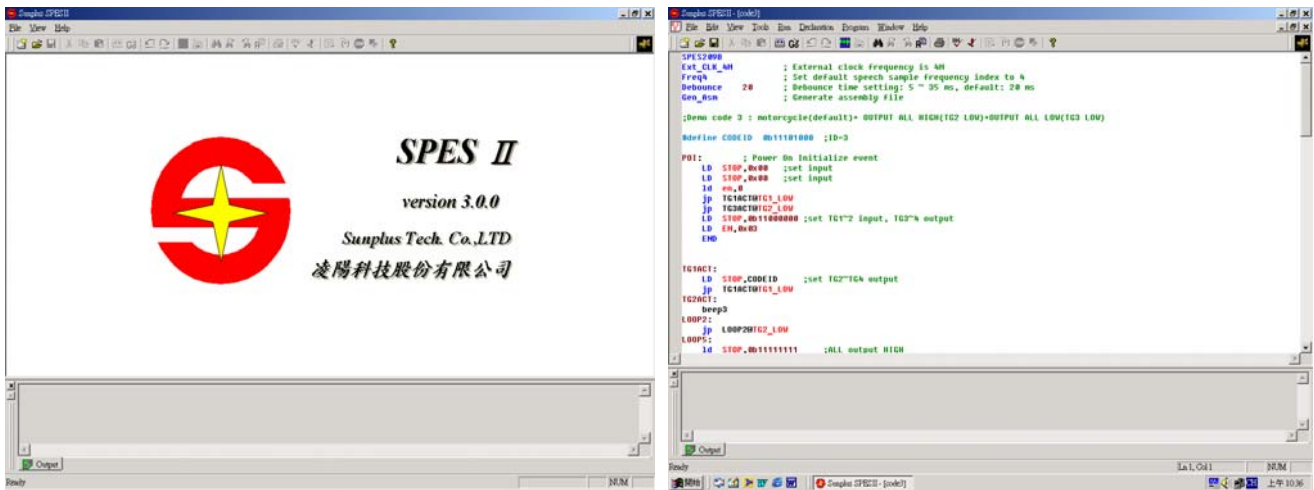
Sunplus SPESII

File View Help

SPES II

version 3.0.0

Sunplus Tech. Co.,LTD

凌陽科技股份有限公司

Output

Ready

NUM

Sunplus SPESII - [code3]

File Edit View Tools Run Declaration Program Window Help

SPES2090
Ext_CLK_4M ; External clock frequency is 4M
Freq4 ; Set default speech sample frequency index to 4
Debounce 20 ; Debounce time setting: 5 ~ 35 ms, default: 20 ms
Gen_Asm ; Generate assembly file

;Demo code 3 : motorcycle(default)= OUTPUT ALL HIGH(TG2 LOW)+OUTPUT ALL LOW(TG3 LOW)

#define CODEID 0b11101000 ;ID=3

POI: ; Power On Initialize event
LD STOP,0x00 ;set input
LD STOP,0x00 ;set input
ld en,0
jp TG1ACT@TG1_LOW
jp TG3ACT@TG2_LOW
LD STOP,0b11000000 ;set TG1~2 input, TG3~4 output
LD EN,0x03
END

TG1ACT:
LD STOP,CODEID ;set TG2~TG4 output
jp TG1ACT@TG1_LOW
TG2ACT:
beep3
LOOP2:
jp LOOP2@TG2_LOW
LOOP5:
ld STOP,0b11111111 ;ALL output HIGH

Output

Ready

Ln 1, Col 1

NUM

開始

Sunplus SPESII - [code3]

上午 10:36